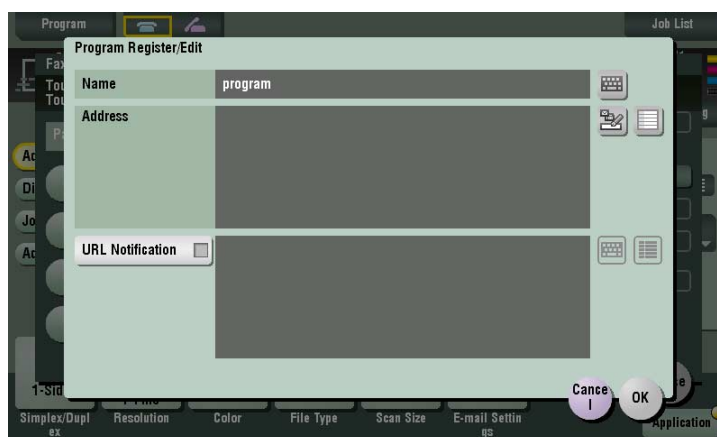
Program

Job List

Program Register/Edit

Name

program

Address

URL Notification

Fax
Tou
Tou

Ac
Di
Jo
Ac

1-Sid

Simplex/Duplex

Resolution

Color

File Type

Scan Size

E-mail Settings

Cancel

OK

Application